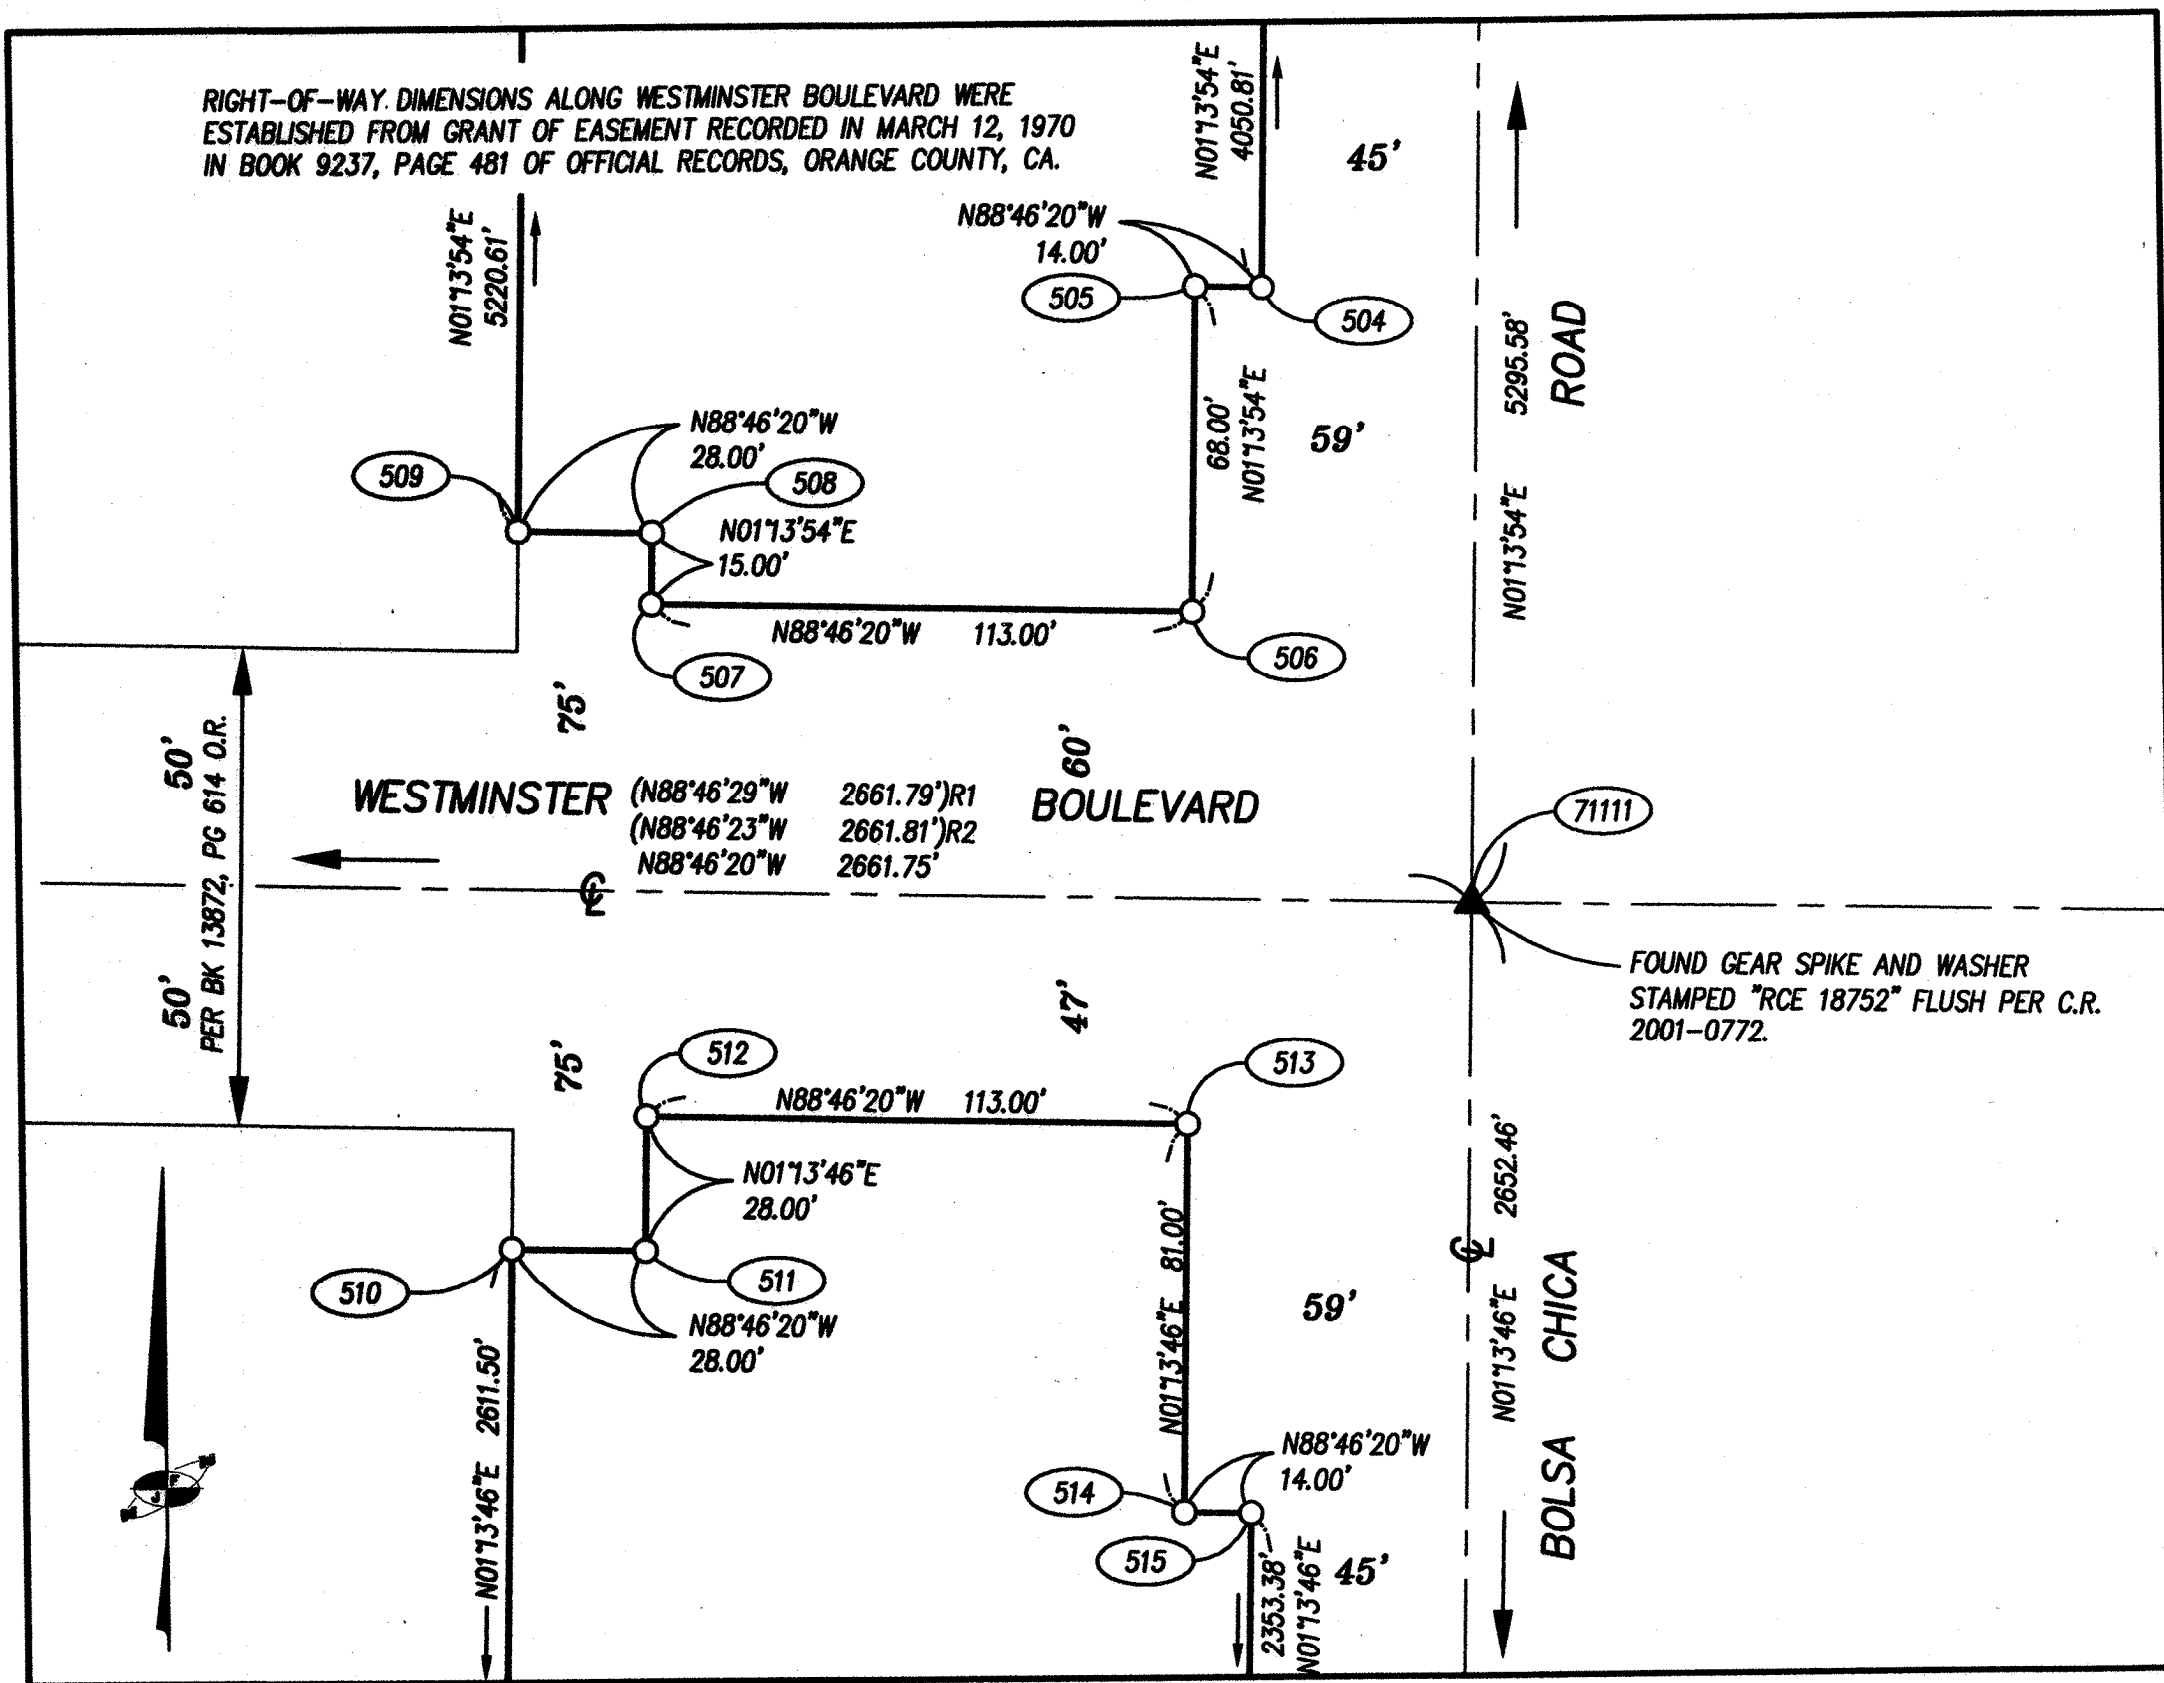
RIGHT-OF-WAY DIMENSIONS ALONG WESTMINSTER BOULEVARD WERE ESTABLISHED FROM GRANT OF EASEMENT RECORDED IN MARCH 12, 1970 IN BOOK 9237, PAGE 481 OF OFFICIAL RECORDS, ORANGE COUNTY, CA.

N01°13'54"E
4050.81'

45'

N88°46'20"W
14.00'

505

504

N01°13'54"E
5220.61'

68.00'
N01°13'54"E

59'

5295.58'

ROAD

N01°13'54"E

N88°46'20"W
28.00'

509

508

N01°13'54"E
15.00'

N88°46'20"W 113.00'

506

507

75'

60'

50'
50'
PER BK 13872, PG 614 O.R.

WESTMINSTER
(N88°46'29"W 2661.79')R1
(N88°46'23"W 2661.81')R2
N88°46'20"W 2661.75'
BOULEVARD

71111

FOUND GEAR SPIKE AND WASHER STAMPED "RCE 18752" FLUSH PER C.R. 2001-0772.

47'

75'

512

513

N88°46'20"W 113.00'

N01°13'46"E
28.00'

2652.46'

N01°13'46"E 81.00'

510

511

N88°46'20"W
28.00'

59'

N01°13'46"E

CHICA

N01°13'46"E 2611.50'

N88°46'20"W
14.00'

514

515

2353.38'
N01°13'46"E

45'

BOLSA